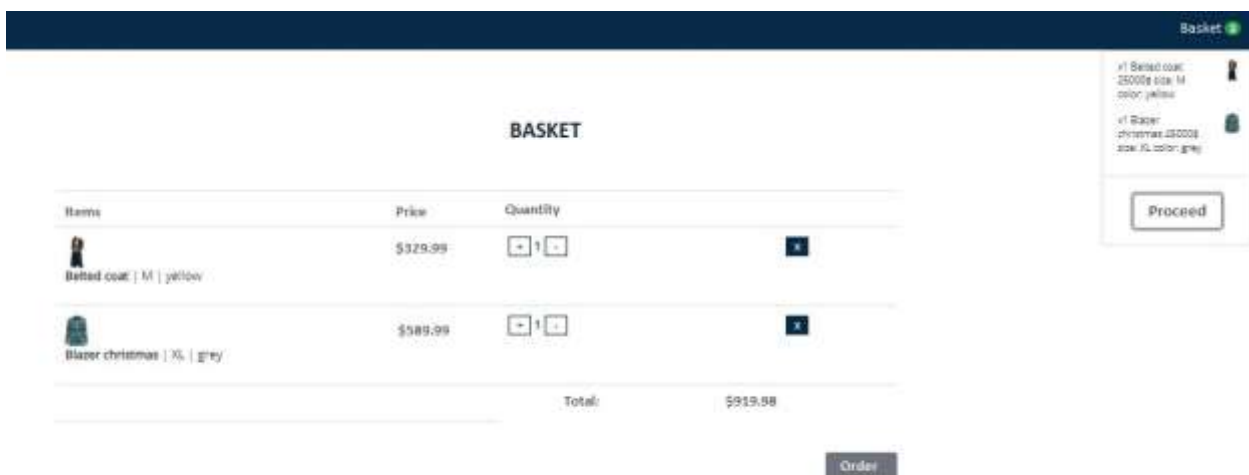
Basket 2

x1 Belted coat 25000$ size: M color: yellow

x1 Blazer christmas 25000$ size: XL color: grey

Proceed

BASKET

| Items | Price | Quantity | |
|---|---|---|---|
| Belted coat \| M \| yellow | $329.99 | + 1 - | x |
| Blazer christmas \| XL \| grey | $589.99 | + 1 - | x |
| | | Total: | $919.98 |

Order